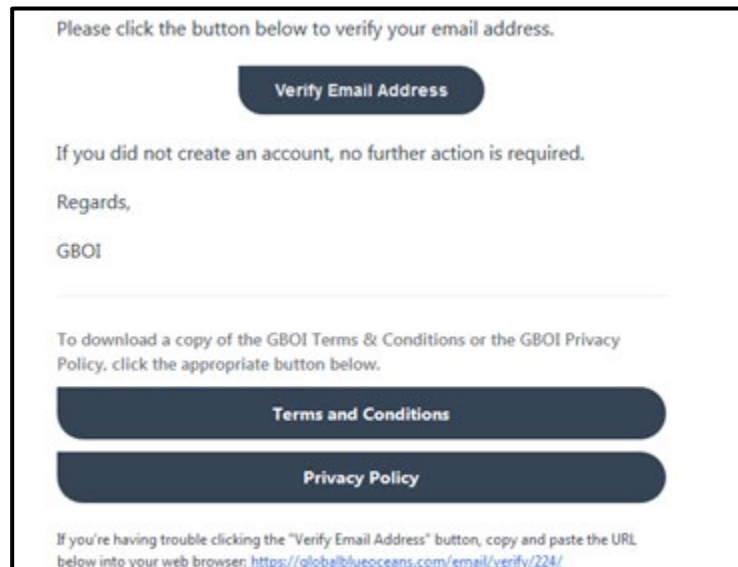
Please click the button below to verify your email address.

Verify Email Address

If you did not create an account, no further action is required.

Regards,

GBOI

To download a copy of the GBOI Terms & Conditions or the GBOI Privacy Policy, click the appropriate button below.

Terms and Conditions

Privacy Policy

If you're having trouble clicking the "Verify Email Address" button, copy and paste the URL below into your web browser: https://globalblueoceans.com/email/verify/224/